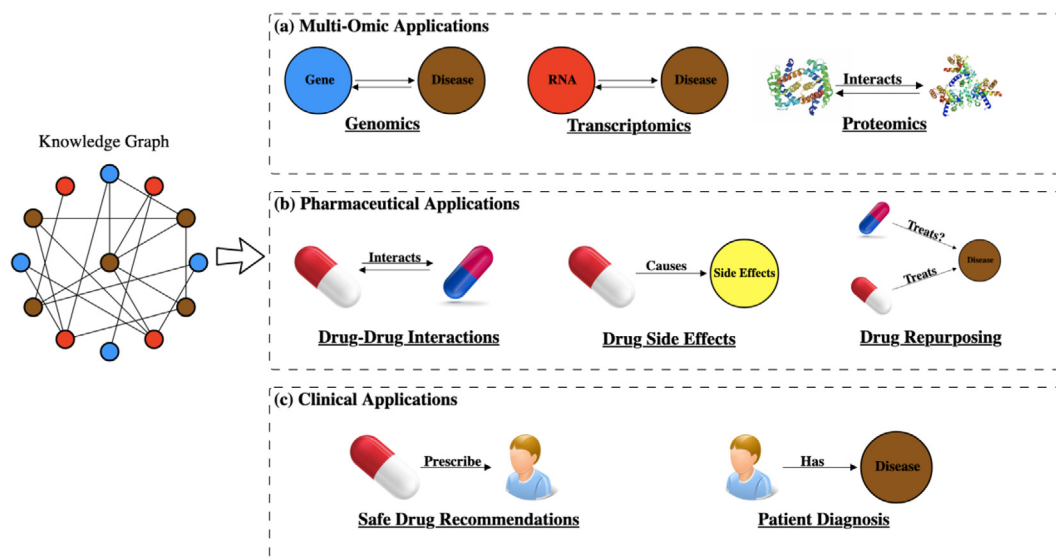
Knowledge Graph

(a) Multi-Omic Applications

Gene

Disease

Genomics

RNA

Disease

Transcriptomics

Interacts

Proteomics

(b) Pharmaceutical Applications

Interacts

Drug-Drug Interactions

Causes

Side Effects

Drug Side Effects

Treats?

Treats

Disease

Drug Repurposing

(c) Clinical Applications

Prescribe

Safe Drug Recommendations

Has

Disease

Patient Diagnosis